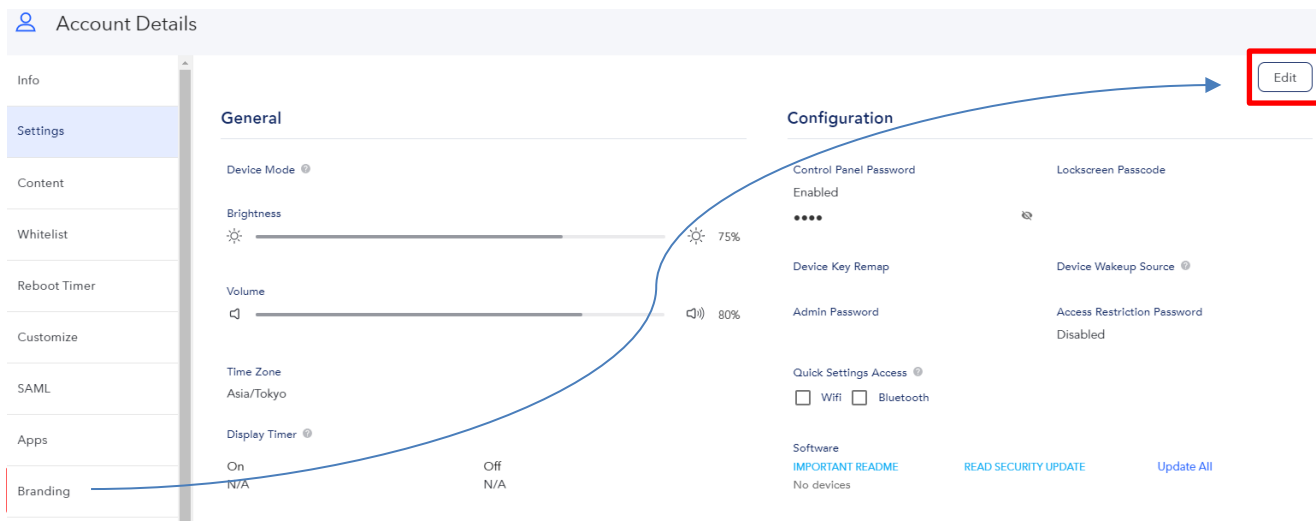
Account Details

Info
Settings
Content
Whitelist
Reboot Timer
Customize
SAML
Apps
Branding

Edit

General

Device Mode

Brightness
75%

Volume
80%

Time Zone
Asia/Tokyo

Display Timer

On
N/A

Off
N/A

Configuration

Control Panel Password
Enabled
••••

Lockscreen Passcode

Device Key Remap

Device Wakeup Source

Admin Password

Access Restriction Password
Disabled

Quick Settings Access
Wifi Bluetooth

Software
IMPORTANT README
READ SECURITY UPDATE
Update All
No devices